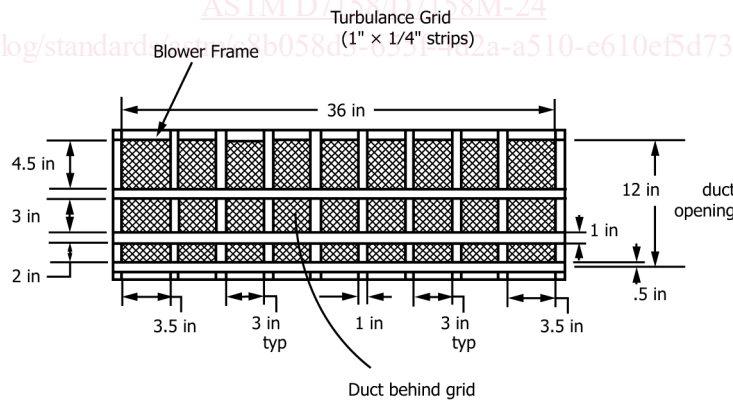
ASTM D7158/D7158M-24
log/standards/astm/c8b058d5-6951-462a-a510-e610ef5d73
Turbulance Grid
(1" × 1/4" strips)
Blower Frame
36 in
4.5 in
3 in
2 in
12 in
duct
opening
1 in
.5 in
3.5 in
3 in
typ
1 in
3 in
typ
3.5 in
Duct behind grid